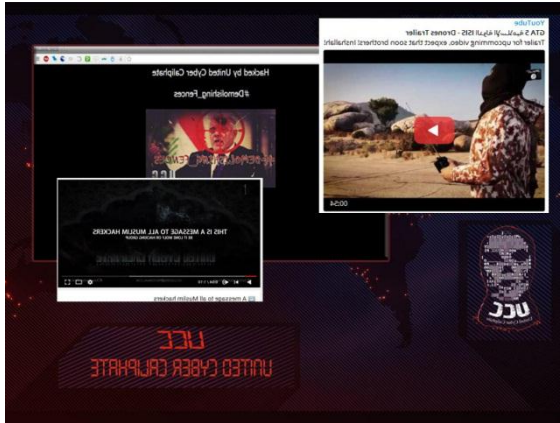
YouTube
GTA 5 داعش ISIS - Drones Trailer
Trailer for upcomming video, expect that soon brothers! Inshallah!
00:54

Hacked by United Cyber Caliphate
#Demolishing_Fences

THIS IS A MESSAGE TO ALL MUSLIM HACKERS
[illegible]
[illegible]

A message to all Muslim hackers

UCC

UCC
UNITED CYBER CALIPHATE